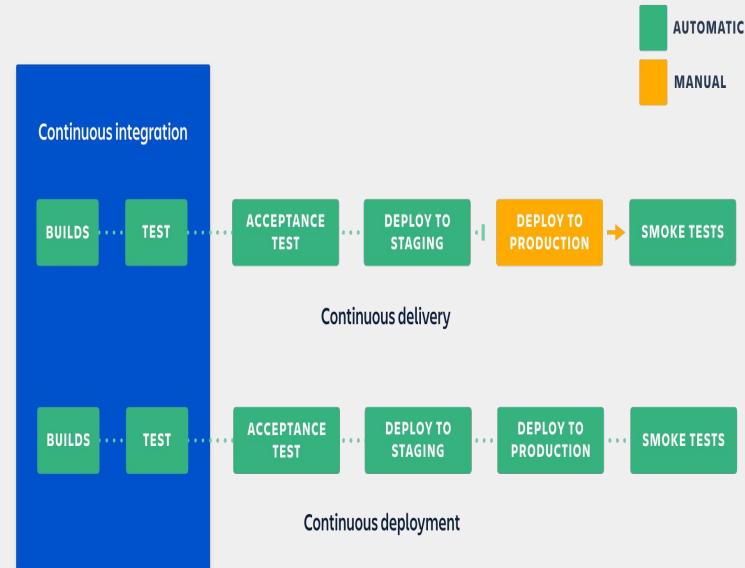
AUTOMATIC

MANUAL

Continuous integration

BUILDS

TEST

ACCEPTANCE TEST

DEPLOY TO STAGING

DEPLOY TO PRODUCTION

SMOKE TESTS

Continuous delivery

BUILDS

TEST

ACCEPTANCE TEST

DEPLOY TO STAGING

DEPLOY TO PRODUCTION

SMOKE TESTS

Continuous deployment